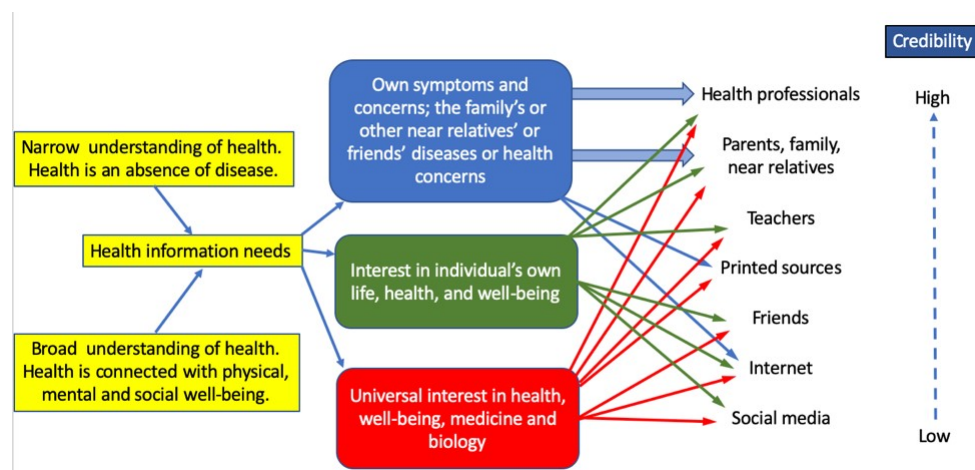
Narrow understanding of health. Health is an absence of disease.

Health information needs

Broad understanding of health. Health is connected with physical, mental and social well-being.

Own symptoms and concerns; the family's or other near relatives' or friends' diseases or health concerns

Interest in individual's own life, health, and well-being

Universal interest in health, well-being, medicine and biology

Health professionals

Parents, family, near relatives

Teachers

Printed sources

Friends

Internet

Social media

Credibility

High

Low